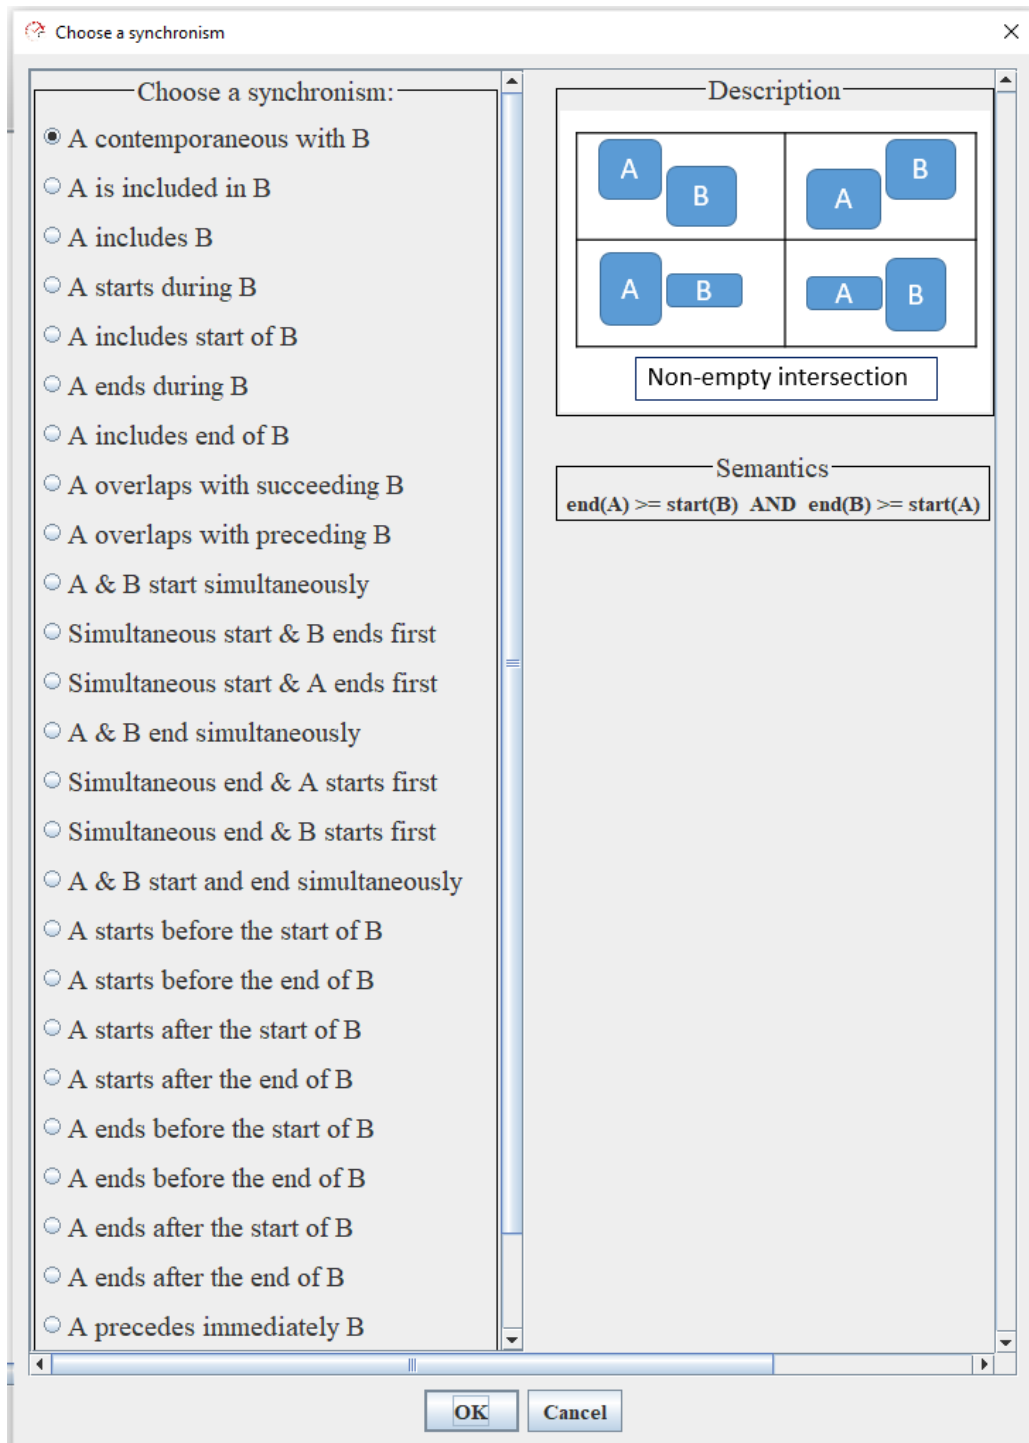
Choose a synchronism

Choose a synchronism:

A contemporaneous with B
A is included in B
A includes B
A starts during B
A includes start of B
A ends during B
A includes end of B
A overlaps with succeeding B
A overlaps with preceding B
A & B start simultaneously
Simultaneous start & B ends first
Simultaneous start & A ends first
A & B end simultaneously
Simultaneous end & A starts first
Simultaneous end & B starts first
A & B start and end simultaneously
A starts before the start of B
A starts before the end of B
A starts after the start of B
A starts after the end of B
A ends before the start of B
A ends before the end of B
A ends after the start of B
A ends after the end of B
A precedes immediately B

Description

A B A B
A B A B

Non-empty intersection

Semantics

end(A) >= start(B) AND end(B) >= start(A)

OK Cancel